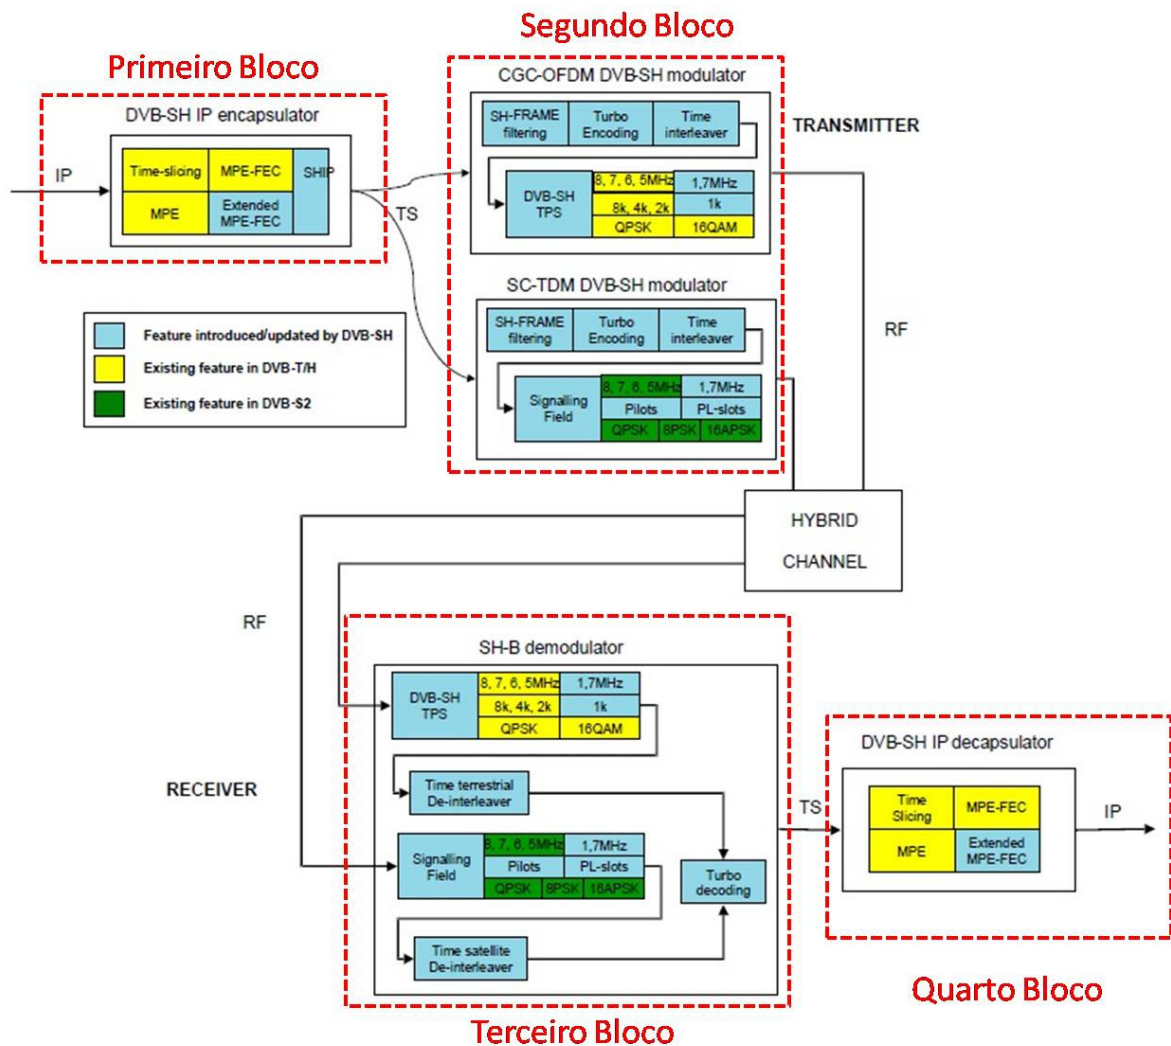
Segundo Bloco

Primeiro Bloco

DVB-SH IP encapsulator

IP

Time-slicing

MPE-FEC

SHIP

MPE

Extended MPE-FEC

TS

CGC-OFDM DVB-SH modulator

SH-FRAME filtering

Turbo Encoding

Time interleaver

TRANSMITTER

DVB-SH TPS

8, 7, 6, 5MHz

1,7MHz

8k, 4k, 2k

1k

QPSK

16QAM

SC-TDM DVB-SH modulator

SH-FRAME filtering

Turbo Encoding

Time interleaver

RF

Feature introduced/updated by DVB-SH

Existing feature in DVB-T/H

Existing feature in DVB-S2

Signalling Field

8, 7, 6, 5MHz

1,7MHz

Pilots

PL-slots

QPSK

8PSK

16APSK

HYBRID

CHANNEL

RF

SH-B demodulator

DVB-SH TPS

8, 7, 6, 5MHz

1,7MHz

8k, 4k, 2k

1k

QPSK

16QAM

RECEIVER

Time terrestrial De-interleaver

TS

DVB-SH IP decapsulator

Time Slicing

MPE-FEC

IP

MPE

Extended MPE-FEC

Signalling Field

8, 7, 6, 5MHz

1,7MHz

Pilots

PL-slots

QPSK

8PSK

16APSK

Turbo decoding

Time satellite De-interleaver

Quarto Bloco

Terceiro Bloco